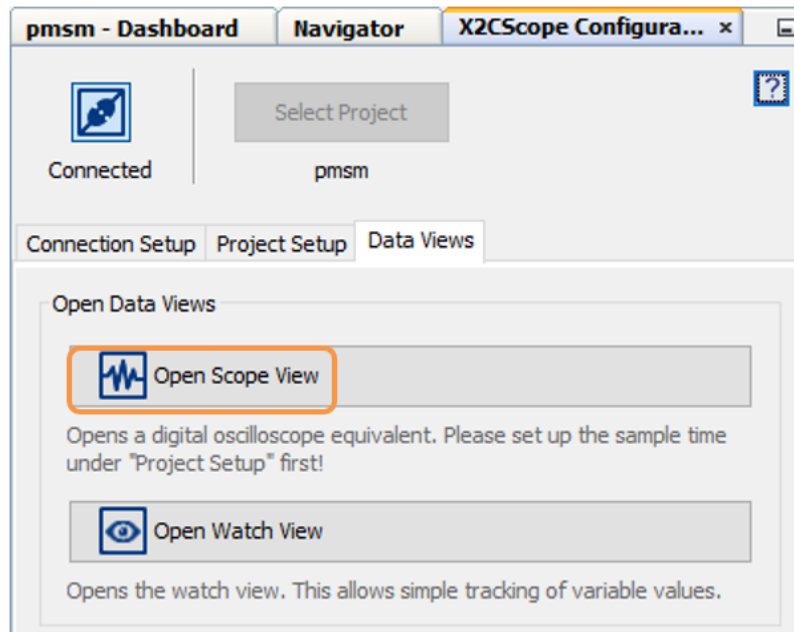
pmsm - Dashboard
Navigator
X2CScope Configura... ×

?

Connected

Select Project

pmsm

Connection Setup
Project Setup
Data Views

Open Data Views

Open Scope View

Opens a digital oscilloscope equivalent. Please set up the sample time under "Project Setup" first!

Open Watch View

Opens the watch view. This allows simple tracking of variable values.